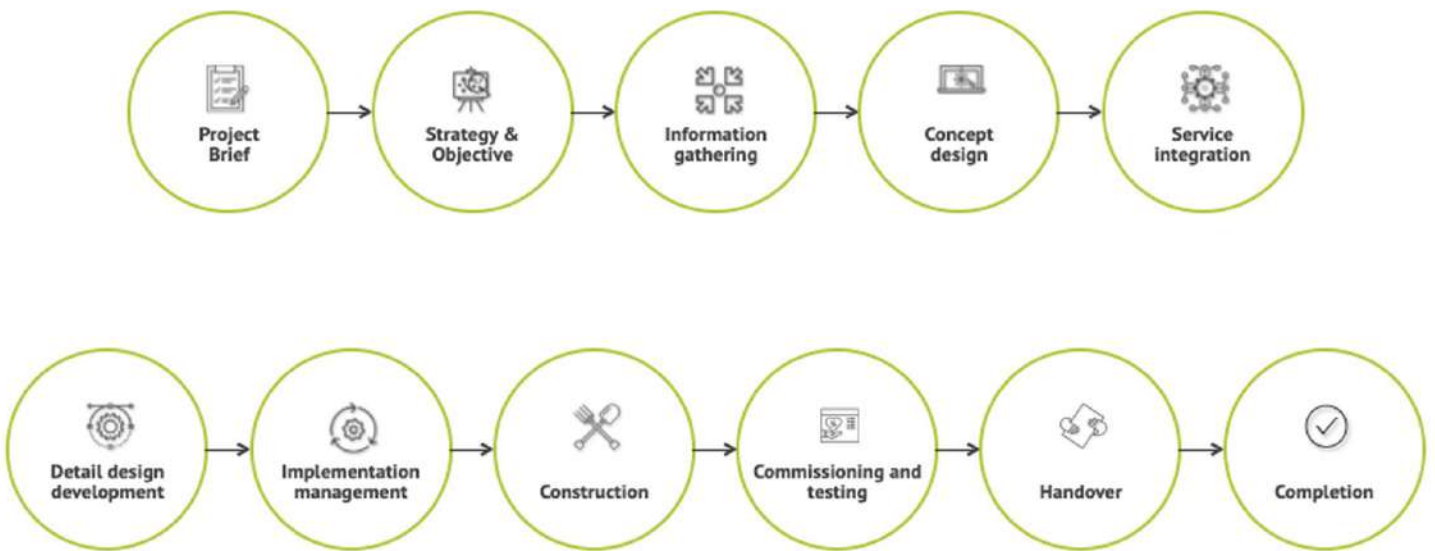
Project Brief

Strategy & Objective

Information gathering

Concept design

Service integration

Detail design development

Implementation management

Construction

Commissioning and testing

Handover

Completion